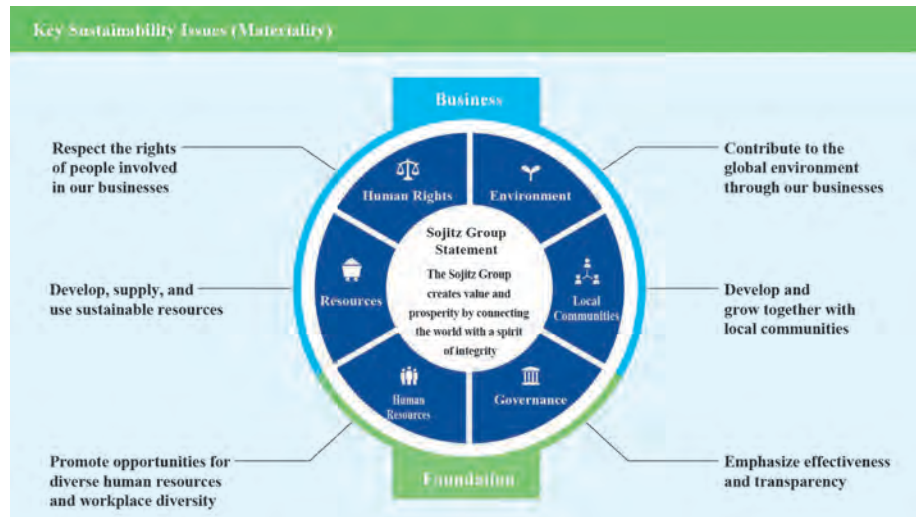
Key Sustainability Issues (Materiality)

Business

Respect the rights of people involved in our businesses

Contribute to the global environment through our businesses

Human Rights

Environment

Sojitz Group Statement

The Sojitz Group creates value and prosperity by connecting the world with a spirit of integrity

Develop, supply, and use sustainable resources

Resources

Local Communities

Develop and grow together with local communities

Human Resources

Governance

Promote opportunities for diverse human resources and workplace diversity

Foundation

Emphasize effectiveness and transparency